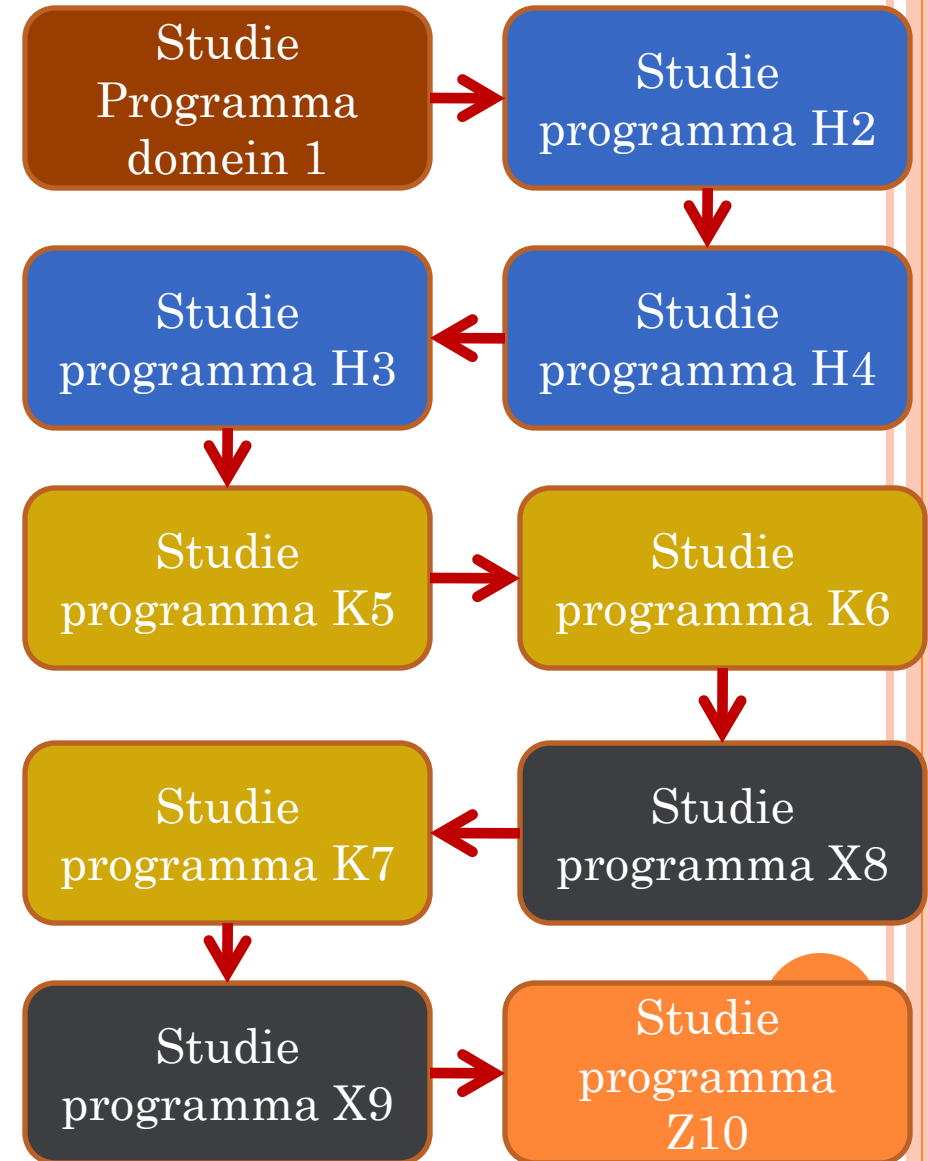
Studie Programma domein 1

Studie programma H2

Studie programma H3

Studie programma H4

Studie programma K5

Studie programma K6

Studie programma K7

Studie programma X8

Studie programma X9

Studie programma Z10